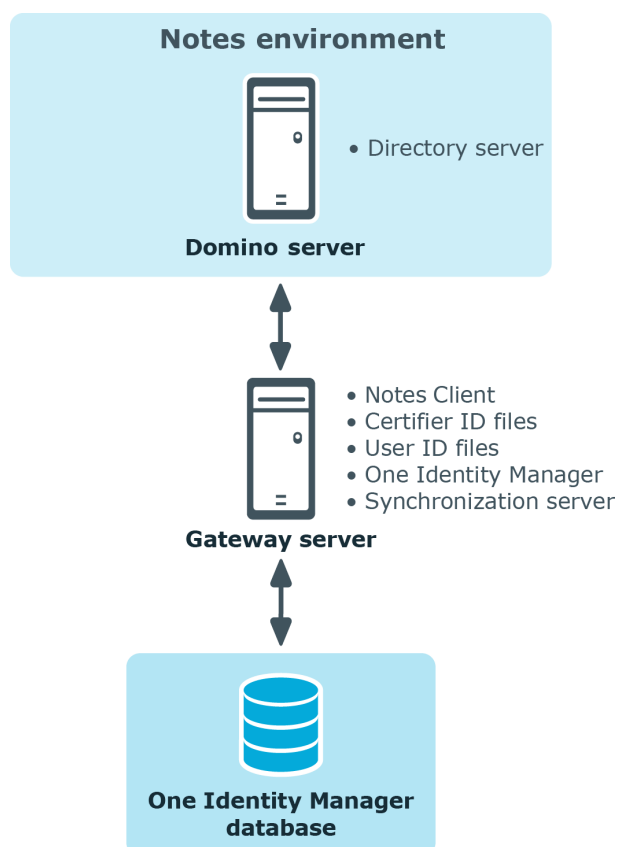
Notes environment

• Directory server

Domino server

• Notes Client
• Certifier ID files
• User ID files
• One Identity Manager
• Synchronization server

Gateway server

One Identity Manager database